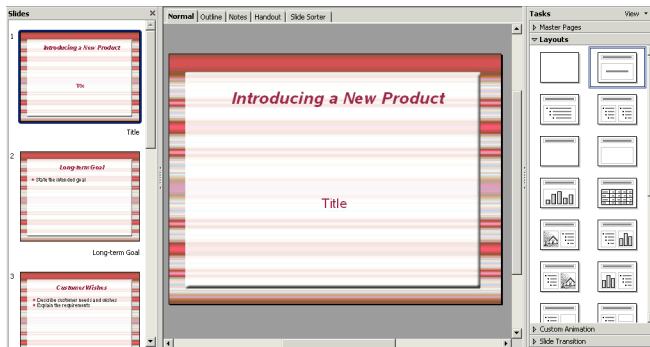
Slides

1

Introducing a New Product

Title

Title

2

Long-term Goal

State the intended goal

Long-term Goal

3

Customer Wishes

Describe customer needs and wishes
Explain the requirements

Normal | Outline | Notes | Handout | Slide Sorter

Introducing a New Product

Title

Tasks

View

Master Pages

Layouts

Custom Animation

Slide Transition